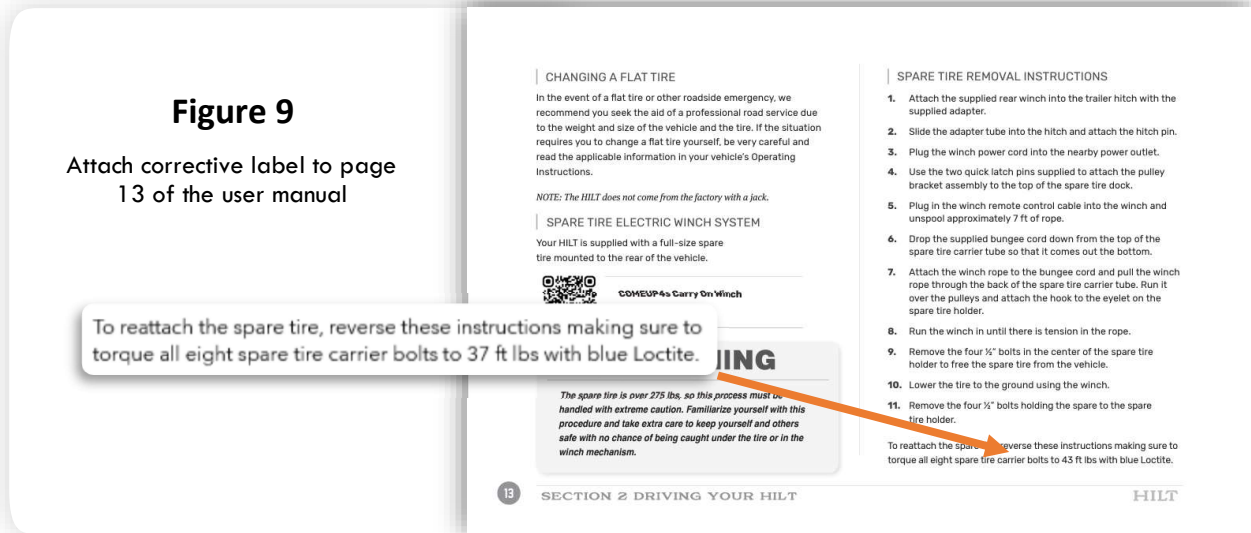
**Figure 9**

Attach corrective label to page 13 of the user manual

To reattach the spare tire, reverse these instructions making sure to torque all eight spare tire carrier bolts to 37 ft lbs with blue Loctite.

CHANGING A FLAT TIRE

In the event of a flat tire or other roadside emergency, we recommend you seek the aid of a professional road service due to the weight and size of the vehicle and the tire. If the situation requires you to change a flat tire yourself, be very careful and read the applicable information in your vehicle's Operating Instructions.

NOTE: The HILT does not come from the factory with a jack.

SPARE TIRE ELECTRIC WINCH SYSTEM

Your HILT is supplied with a full-size spare tire mounted to the rear of the vehicle.

COMEUP4s Carry On Winch

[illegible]ING

The spare tire is over 275 lbs, so this process must be handled with extreme caution. Familiarize yourself with this procedure and take extra care to keep yourself and others safe with no chance of being caught under the tire or in the winch mechanism.

SPARE TIRE REMOVAL INSTRUCTIONS

1. Attach the supplied rear winch into the trailer hitch with the supplied adapter.
2. Slide the adapter tube into the hitch and attach the hitch pin.
3. Plug the winch power cord into the nearby power outlet.
4. Use the two quick latch pins supplied to attach the pulley bracket assembly to the top of the spare tire dock.
5. Plug in the winch remote control cable into the winch and unspool approximately 7 ft of rope.
6. Drop the supplied bungee cord down from the top of the spare tire carrier tube so that it comes out the bottom.
7. Attach the winch rope to the bungee cord and pull the winch rope through the back of the spare tire carrier tube. Run it over the pulleys and attach the hook to the eyelet on the spare tire holder.
8. Run the winch in until there is tension in the rope.
9. Remove the four ½" bolts in the center of the spare tire holder to free the spare tire from the vehicle.
10. Lower the tire to the ground using the winch.
11. Remove the four ½" bolts holding the spare to the spare tire holder.

To reattach the spare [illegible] reverse these instructions making sure to torque all eight spare tire carrier bolts to 43 ft lbs with blue Loctite.

13 SECTION 2 DRIVING YOUR HILT HILT